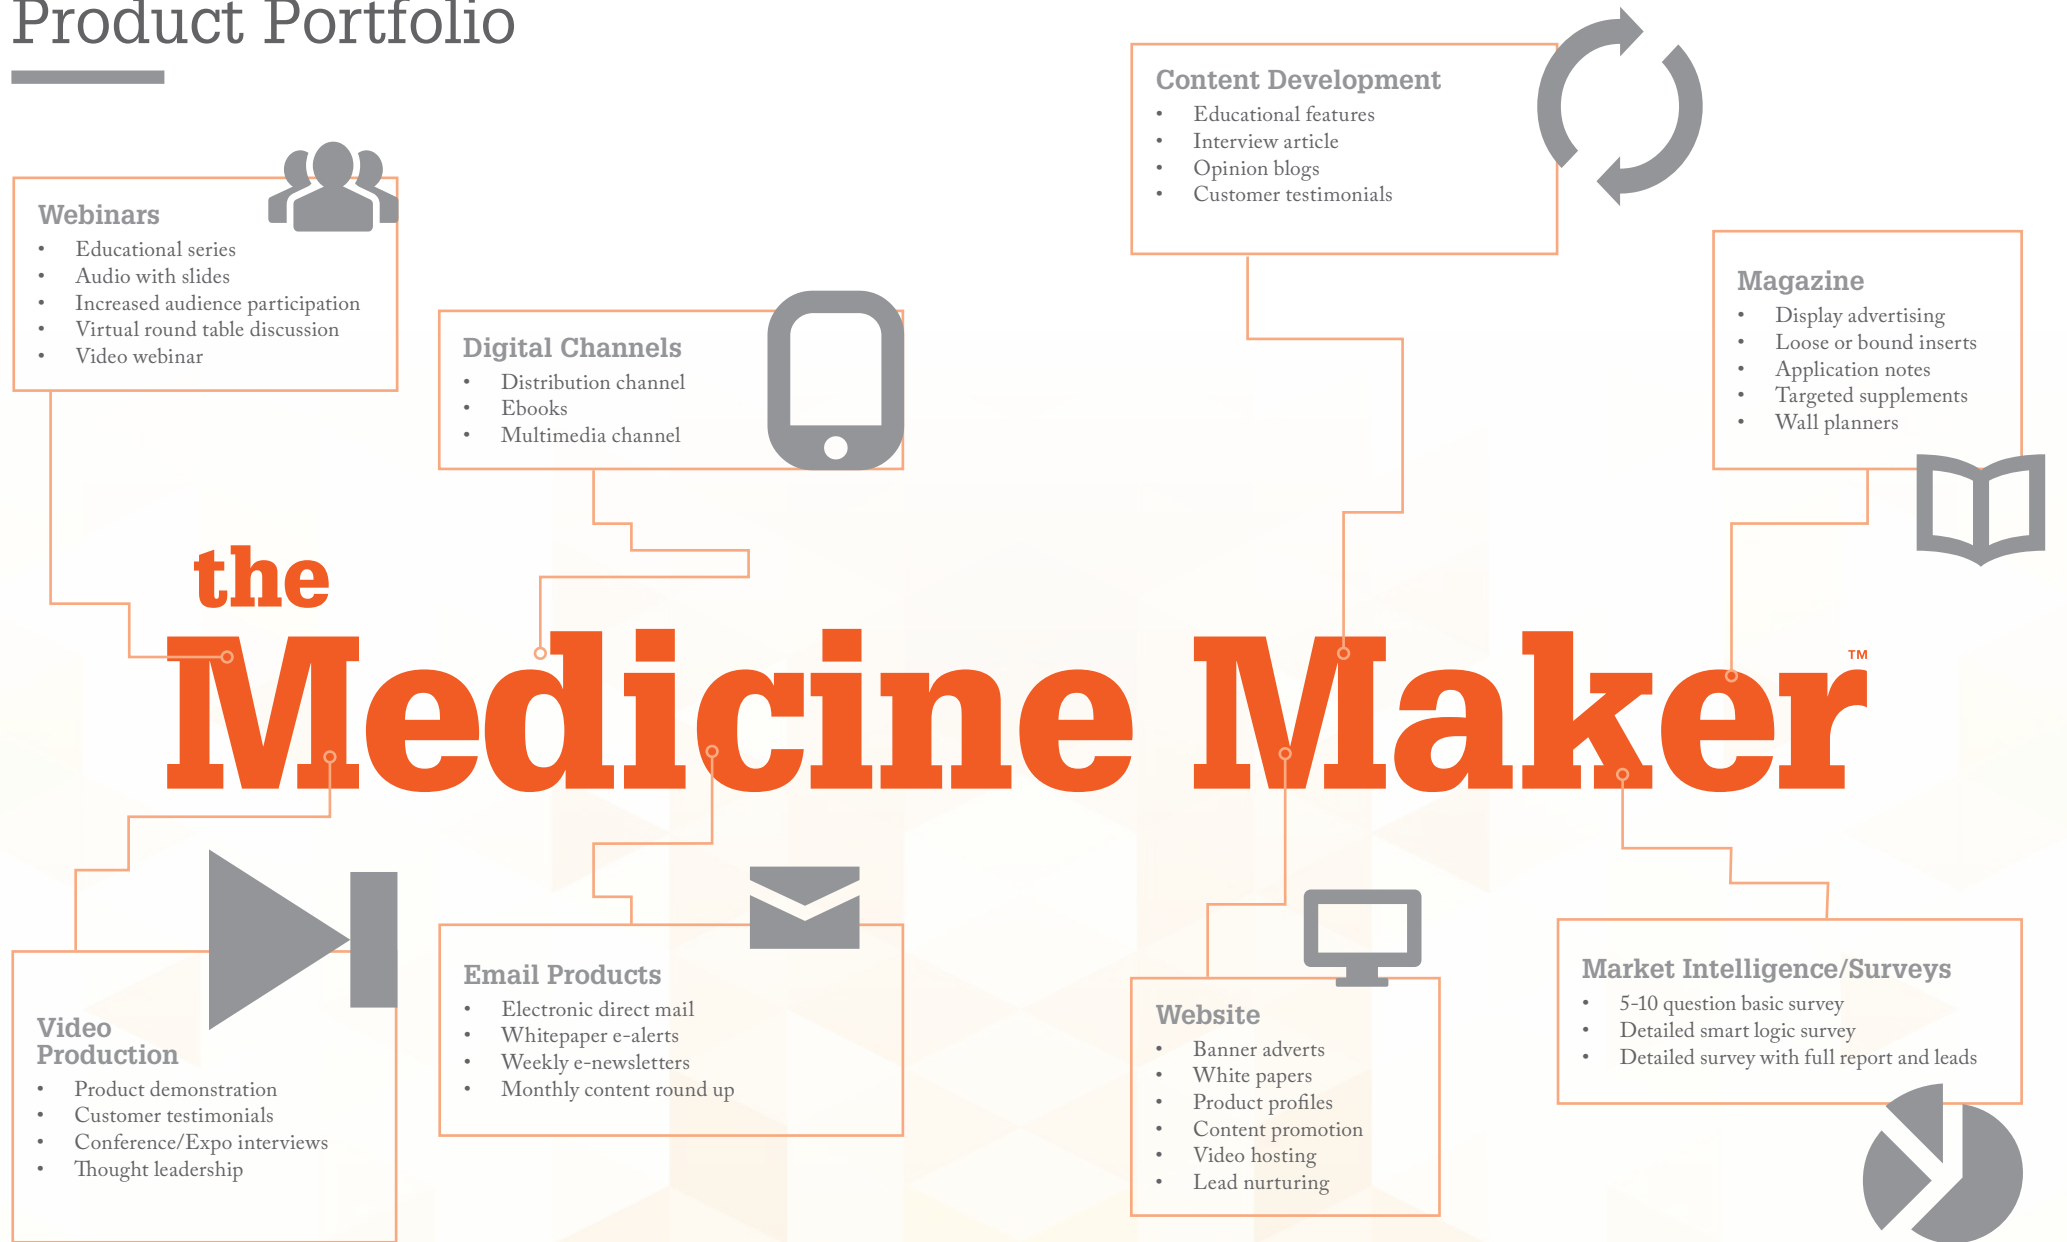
Product Portfolio

Content Development
- Educational features
- Interview article
- Opinion blogs
- Customer testimonials

Webinars
- Educational series
- Audio with slides
- Increased audience participation
- Virtual round table discussion
- Video webinar

Digital Channels
- Distribution channel
- Ebooks
- Multimedia channel

Magazine
- Display advertising
- Loose or bound inserts
- Application notes
- Targeted supplements
- Wall planners

the Medicine Maker™

Video Production
- Product demonstration
- Customer testimonials
- Conference/Expo interviews
- Thought leadership

Email Products
- Electronic direct mail
- Whitepaper e-alerts
- Weekly e-newsletters
- Monthly content round up

Website
- Banner adverts
- White papers
- Product profiles
- Content promotion
- Video hosting
- Lead nurturing

Market Intelligence/Surveys
- 5-10 question basic survey
- Detailed smart logic survey
- Detailed survey with full report and leads